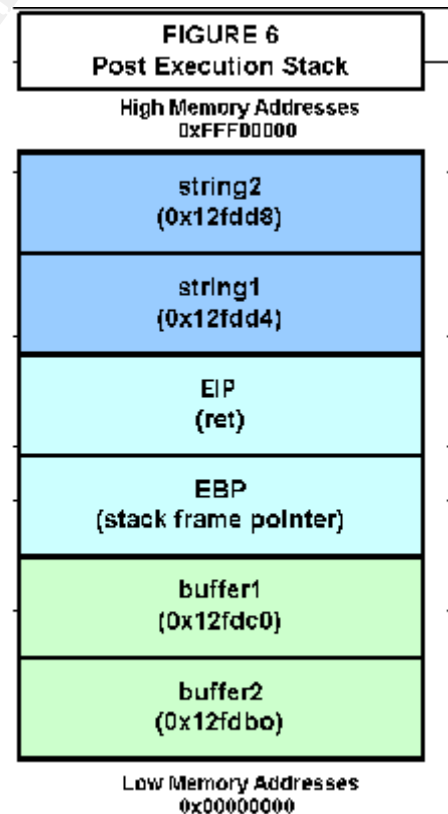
FIGURE 6
Post Execution Stack

High Memory Addresses
0xFFFD0000

string2
(0x12fdd8)

string1
(0x12fdd4)

EIP
(ret)

EBP
(stack frame pointer)

buffer1
(0x12fdc0)

buffer2
(0x12fdbo)

Low Memory Addresses
0x00000000